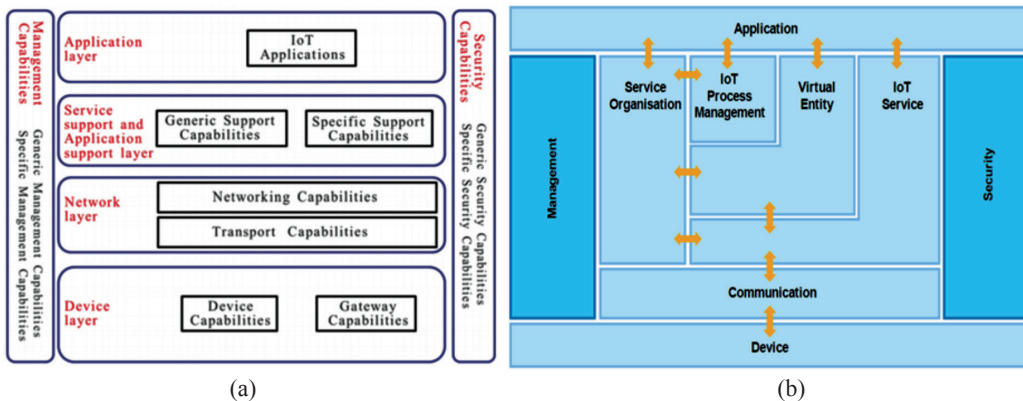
Management Capabilities

Generic Management Capabilities
Specific Management Capabilities

Application layer

IoT Applications

Service support and Application support layer

Generic Support Capabilities

Specific Support Capabilities

Network layer

Networking Capabilities

Transport Capabilities

Device layer

Device Capabilities

Gateway Capabilities

Security Capabilities

Generic Security Capabilities
Specific Security Capabilities

(a)

Application

Service Organisation

IoT Process Management

Virtual Entity

IoT Service

Management

Security

Communication

Device

(b)